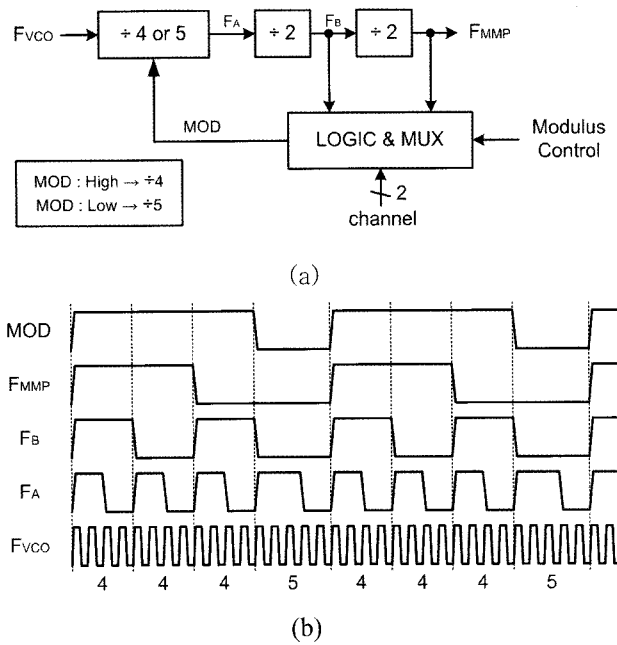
$F_{VCO}$

÷ 4 or 5

$F_A$

÷ 2

$F_B$

÷ 2

$F_{MMP}$

MOD

LOGIC & MUX

Modulus Control

MOD : High → ÷4
MOD : Low → ÷5

2
channel

(a)

MOD

$F_{MMP}$

$F_B$

$F_A$

$F_{VCO}$

4 4 4 5 4 4 4 5

(b)